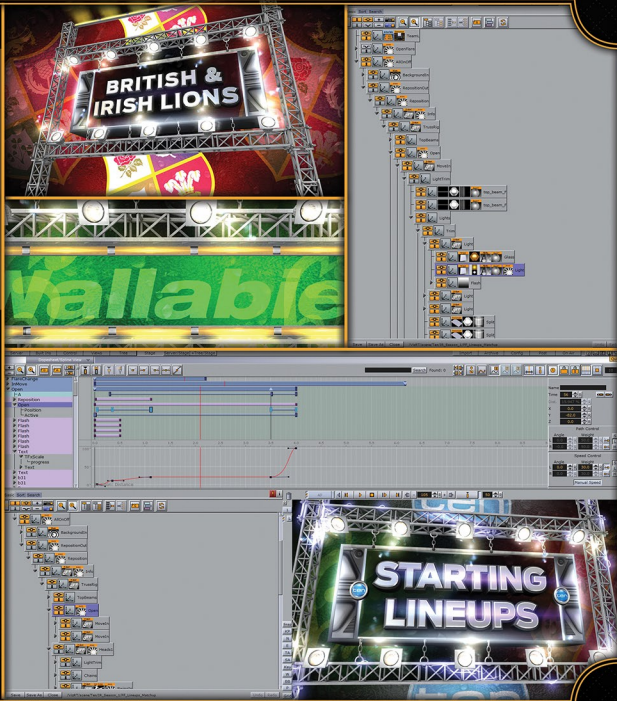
BRITISH &
IRISH LIONS

Wallabie

STARTING
LINEUPS

Teams
OpenTeams
Wallaby
Background
RepositionOut
Reposition
Trans
Trans
Lightlines
Ma_Beam_F
Ma_Beam_F
Light
Light
Light
Light
Light

FlashChange
Text
Reposition
Open
Position
Active
Flash
Flash
Flash
Flash
Flash
Flash
Text
TFxScale
progress
Text

Name
Time
Rate Control
Speed Control
Manual Speed

Editor
Background
RepositionOut
Reposition
Trans
Trans
Lightlines
Light
Chains

STARTING
LINEUPS